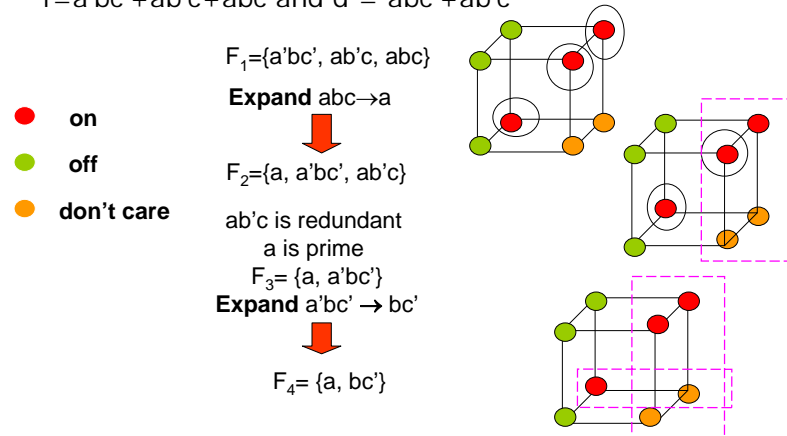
f=a'bc'+ab'c+abc and d = abc'+ab'c'

$F_1$={a'bc', ab'c, abc}

**Expand** abc→a

on

off

don't care

$F_2$={a, a'bc', ab'c}

ab'c is redundant
a is prime
$F_3$= {a, a'bc'}
**Expand** a'bc' → bc'

$F_4$= {a, bc'}